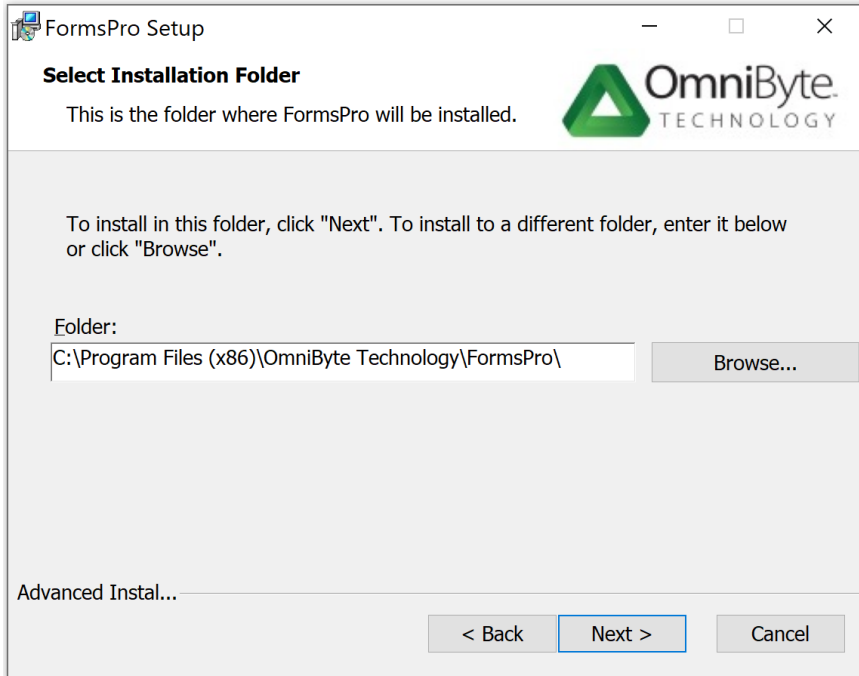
FormsPro Setup

Select Installation Folder

This is the folder where FormsPro will be installed.

OmniByte TECHNOLOGY

To install in this folder, click "Next". To install to a different folder, enter it below or click "Browse".

Folder:

C:\Program Files (x86)\OmniByte Technology\FormsPro\

Browse...

Advanced Instal...

< Back

Next >

Cancel